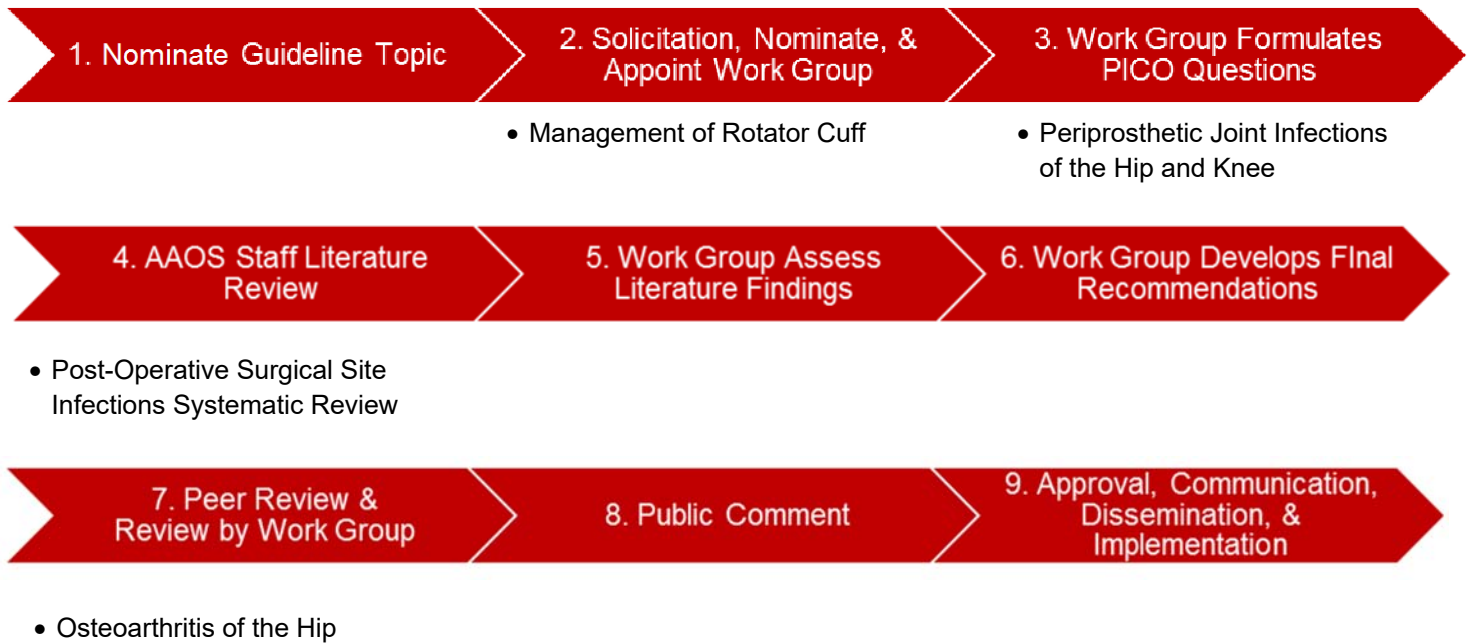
1. Nominate Guideline Topic

2. Solicitation, Nominate, & Appoint Work Group

3. Work Group Formulates PICO Questions

• Management of Rotator Cuff

• Periprosthetic Joint Infections of the Hip and Knee

4. AAOS Staff Literature Review

5. Work Group Assess Literature Findings

6. Work Group Develops FInal Recommendations

• Post-Operative Surgical Site Infections Systematic Review

7. Peer Review & Review by Work Group

8. Public Comment

9. Approval, Communication, Dissemination, & Implementation

• Osteoarthritis of the Hip